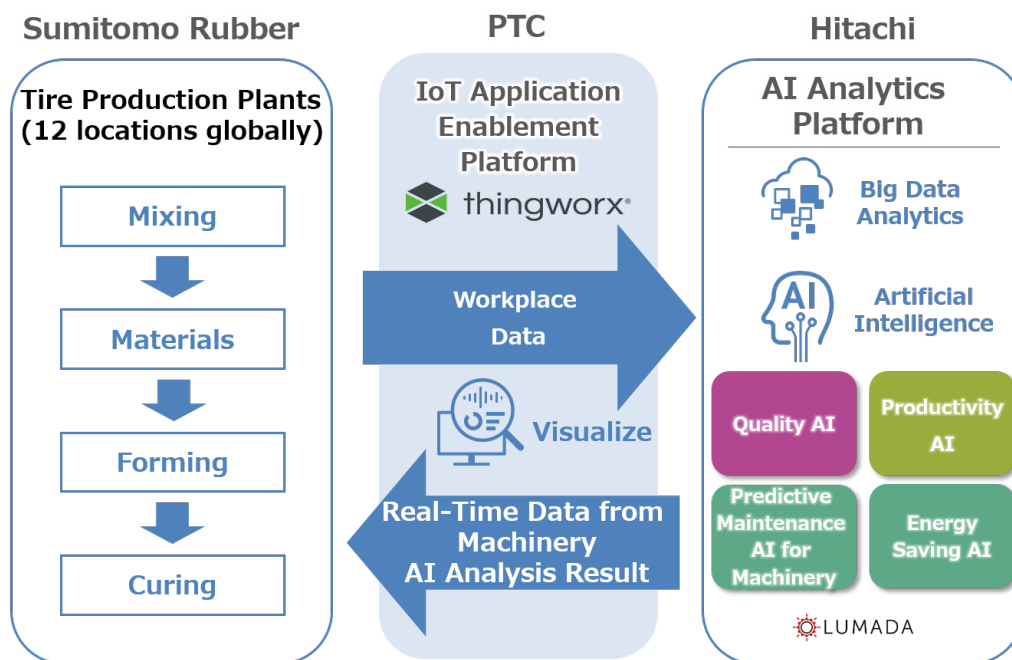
Sumitomo Rubber

Tire Production Plants (12 locations globally)

Mixing

Materials

Forming

Curing

PTC

IoT Application Enablement Platform

thingworx®

Workplace Data

Visualize

Real-Time Data from Machinery AI Analysis Result

Hitachi

AI Analytics Platform

Big Data Analytics

AI

Artificial Intelligence

Quality AI

Productivity AI

Predictive Maintenance AI for Machinery

Energy Saving AI

LUMADA